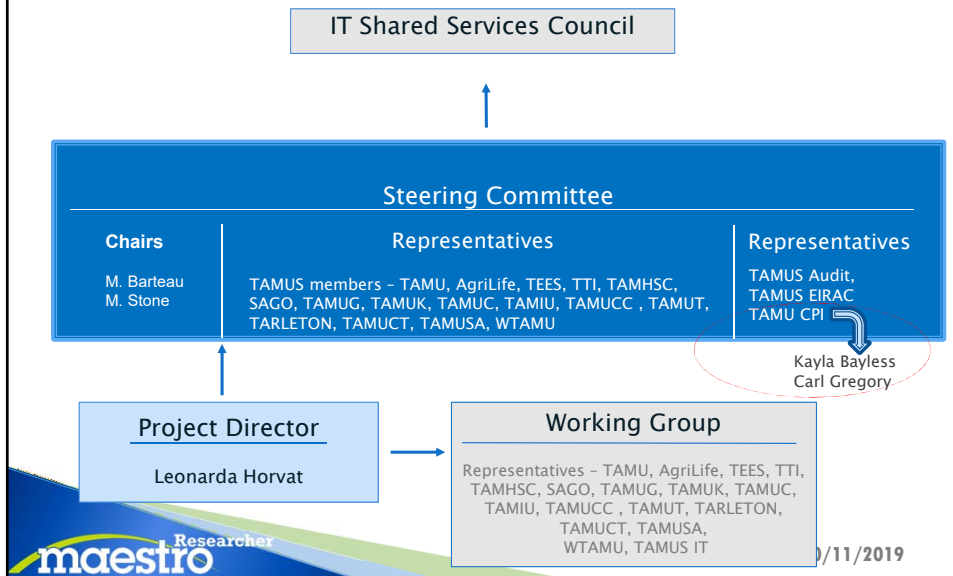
IT Shared Services Council

Steering Committee

Chairs

M. Barteau
M. Stone

Representatives

TAMUS members – TAMU, AgriLife, TEES, TTI, TAMHSC, SAGO, TAMUG, TAMUK, TAMUC, TAMIU, TAMUCC , TAMUT, TARLETON, TAMUCT, TAMUSA, WTAMU

Representatives

TAMUS Audit,
TAMUS EIRAC
TAMU CPI

Kayla Bayless
Carl Gregory

Project Director

Leonarda Horvat

Working Group

Representatives – TAMU, AgriLife, TEES, TTI, TAMHSC, SAGO, TAMUG, TAMUK, TAMUC, TAMIU, TAMUCC , TAMUT, TARLETON, TAMUCT, TAMUSA, WTAMU, TAMUS IT

maestro Researcher

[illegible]0/11/2019